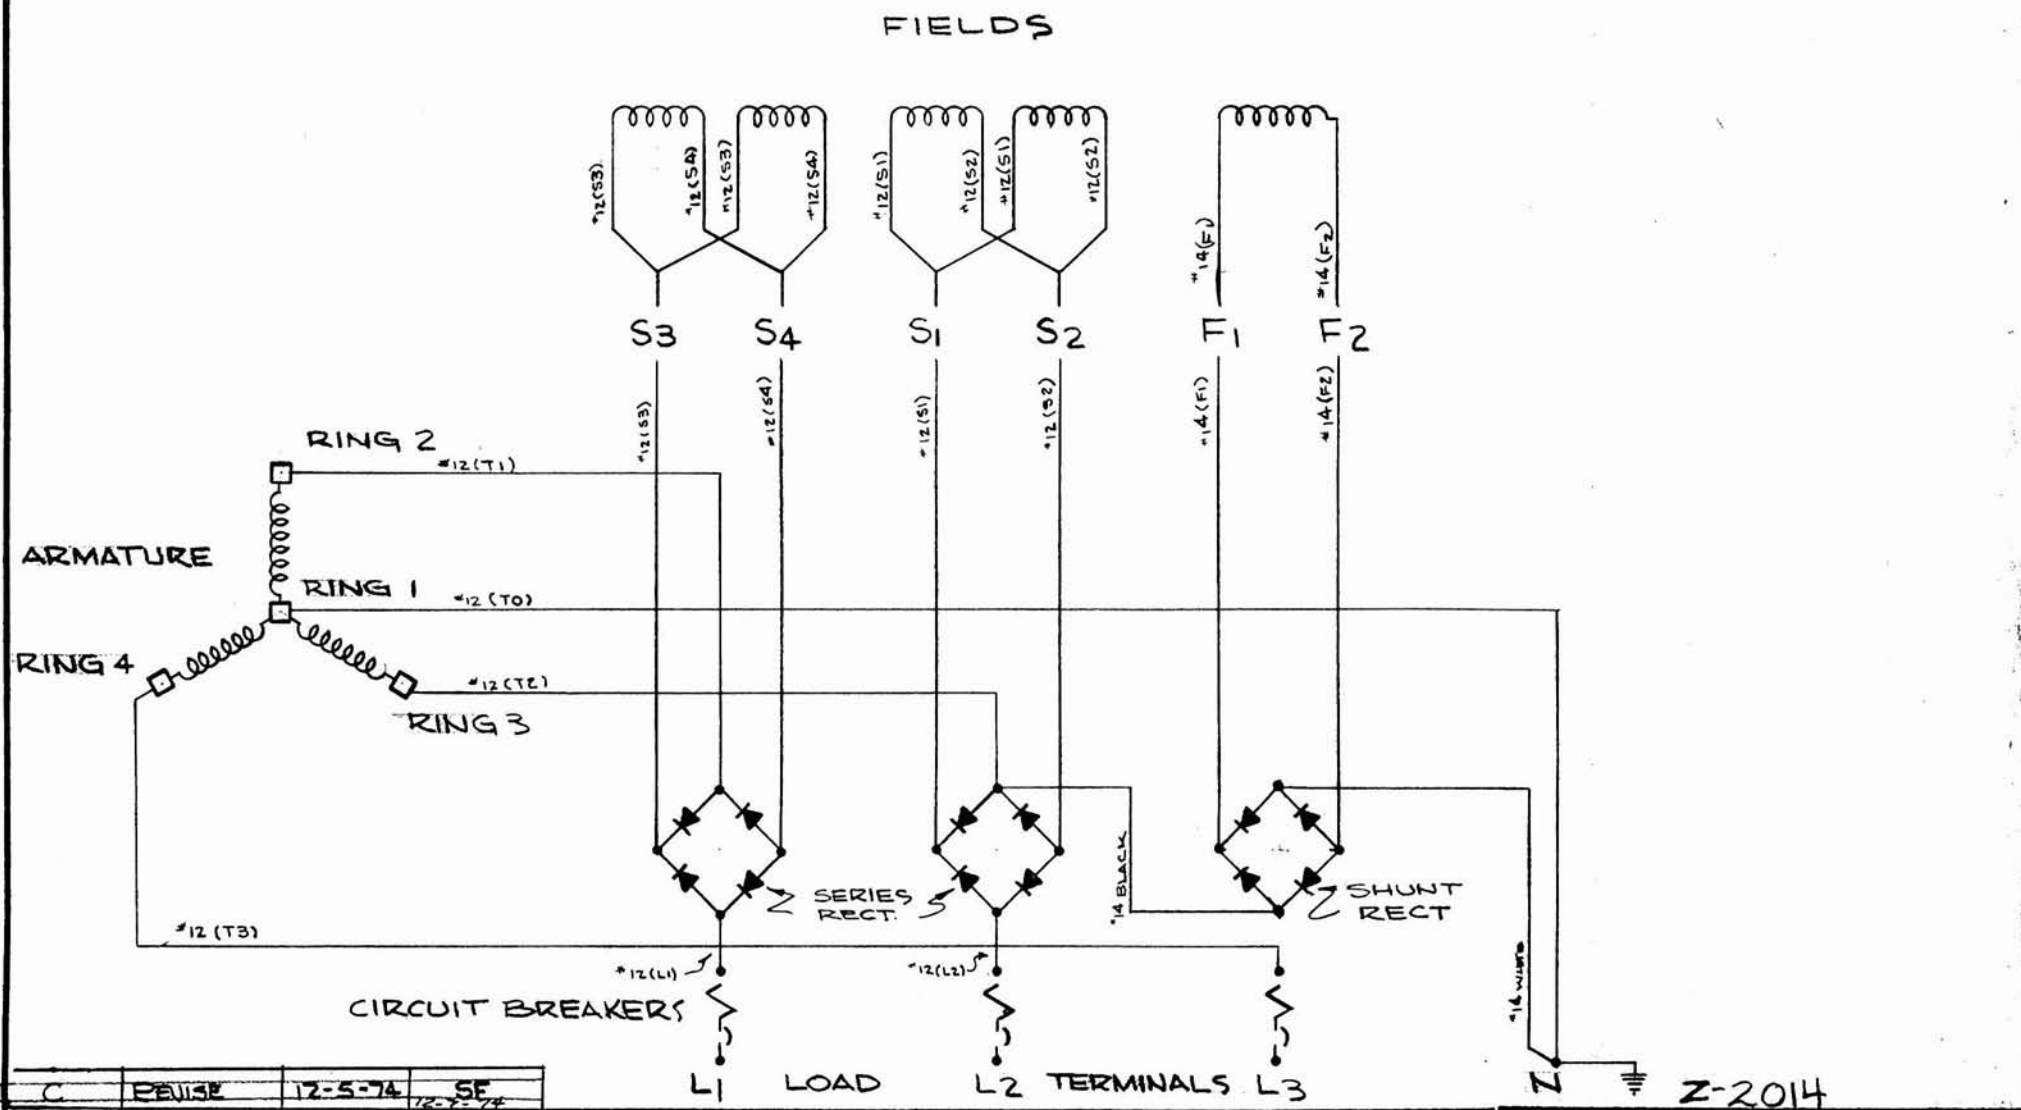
FIELDS

#12(S3) #12(S4) #12(S3) #12(S4) #12(S1) #12(S2) #12(S1) #12(S2) #14(F1) #14(F2)

S3 S4 S1 S2 F1 F2

#12(S3) #12(S4) #12(S1) #12(S2) #14(F1) #14(F2)

RING 2
#12(T1)

ARMATURE

RING 1
#12 (T0)

RING 4
#12 (T2)
RING 3

SERIES RECT.

#14 BLACK

SHUNT RECT

#12 (T3)

#12(L1) #12(L2)

#14 WHITE

CIRCUIT BREAKERS

L1 LOAD L2 TERMINALS L3 N

Z-2014

| C | REVISE | 12-5-74 | SE 12-5-74 |